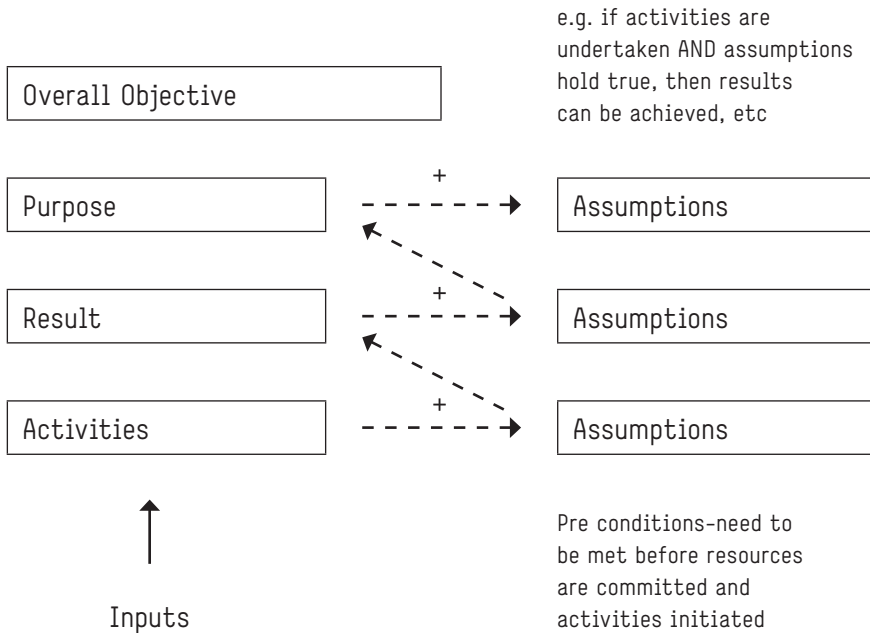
e.g. if activities are undertaken AND assumptions hold true, then results can be achieved, etc

Overall Objective

Purpose

+

Assumptions

Result

+

Assumptions

Activities

+

Assumptions

Inputs

Pre conditions-need to be met before resources are committed and activities initiated